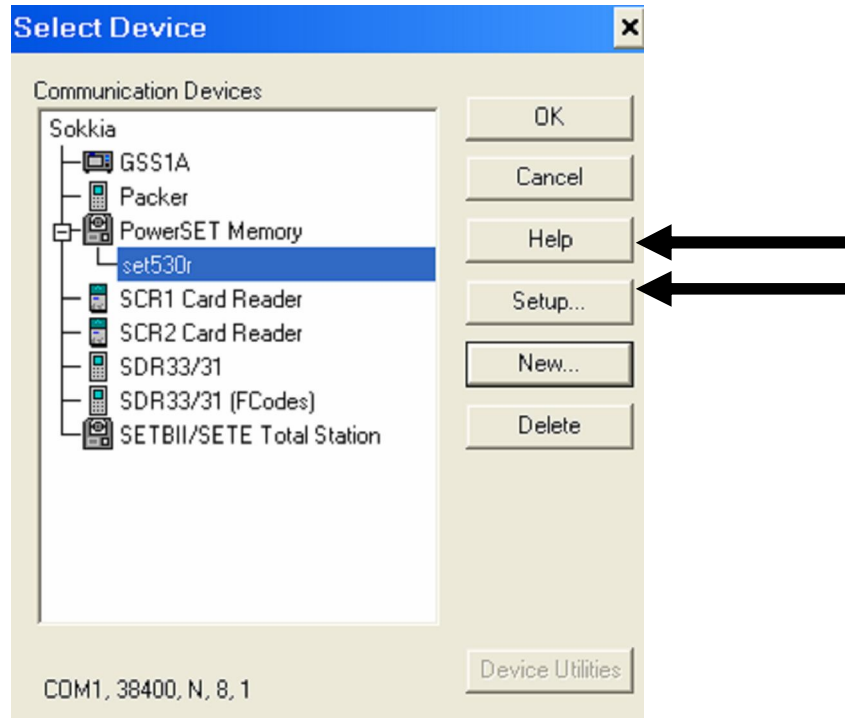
Select Device
×

Communication Devices

Sokkia
GSS1A
Packer
PowerSET Memory
set530r
SCR1 Card Reader
SCR2 Card Reader
SDR33/31
SDR33/31 (FCodes)
SETBII/SETE Total Station

OK
Cancel
Help
Setup...
New...
Delete

Device Utilities

COM1, 38400, N, 8, 1